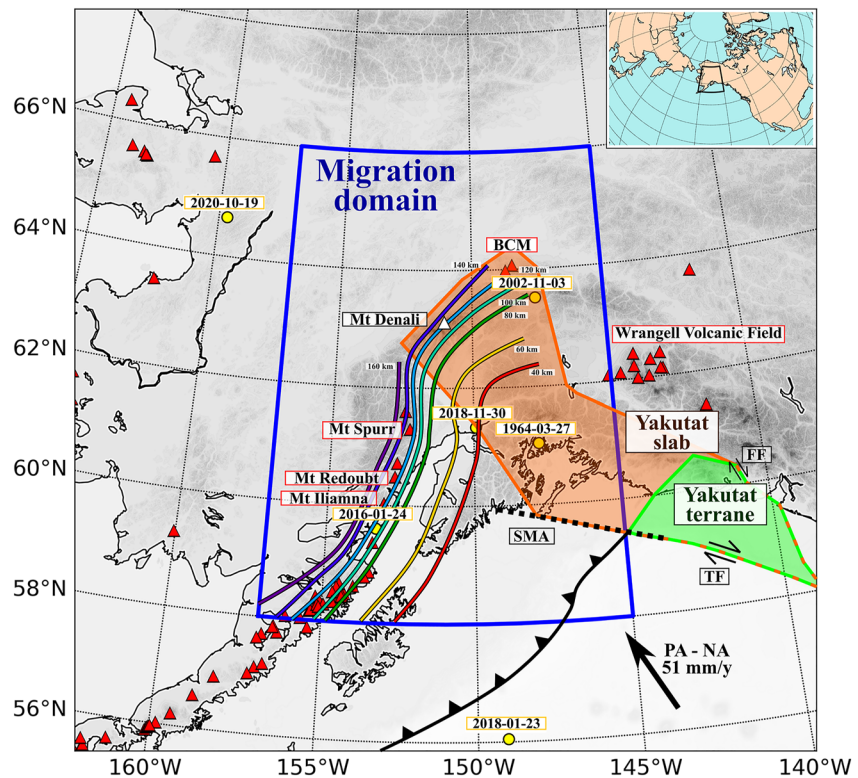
Migration domain

BCM
140 km
120 km
2002-11-03
100 km
80 km
Mt Denali
Wrangell Volcanic Field
160 km
60 km
40 km
2020-10-19
Mt Spurr
2018-11-30
1964-03-27
Yakutat slab
FF
Mt Redoubt
Yakutat terrane
Mt Iliamna
2016-01-24
SMA
TF
PA - NA
51 mm/y
2018-01-23

66°N
64°N
62°N
60°N
58°N
56°N
160°W
155°W
150°W
145°W
140°W